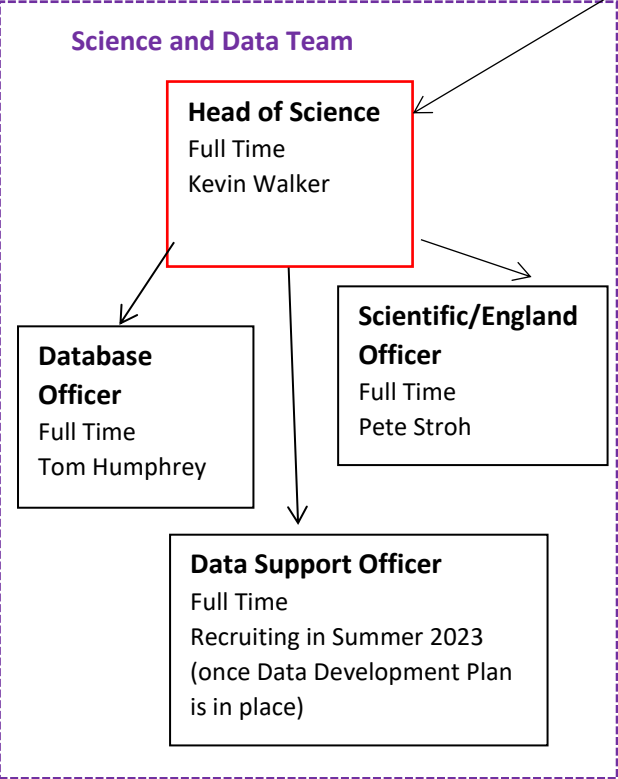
Science and Data Team

Head of Science
Full Time
Kevin Walker

Database Officer
Full Time
Tom Humphrey

Scientific/England Officer
Full Time
Pete Stroh

Data Support Officer
Full Time
Recruiting in Summer 2023 (once Data Development Plan is in place)